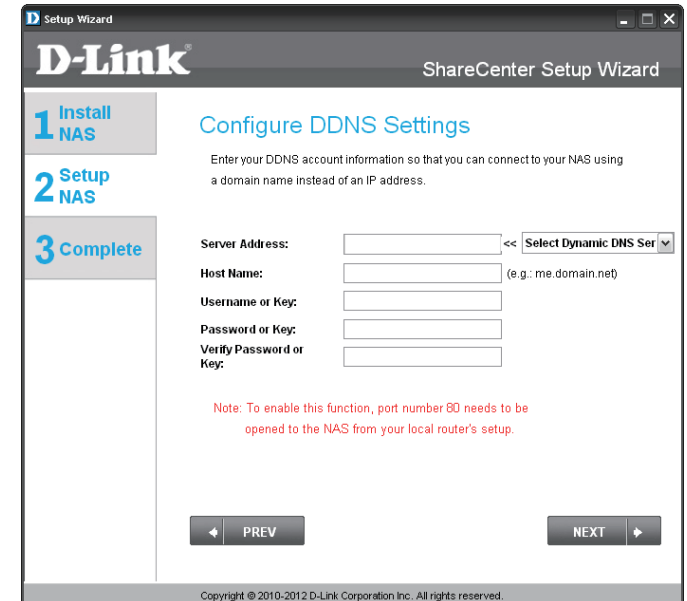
Setup Wizard

D-Link

ShareCenter Setup Wizard

1 Install NAS

2 Setup NAS

3 Complete

Configure DDNS Settings

Enter your DDNS account information so that you can connect to your NAS using a domain name instead of an IP address.

Server Address: << Select Dynamic DNS Ser

Host Name: (e.g.: me.domain.net)

Username or Key:

Password or Key:

Verify Password or Key:

Note: To enable this function, port number 80 needs to be opened to the NAS from your local router's setup.

PREV

NEXT

Copyright © 2010-2012 D-Link Corporation Inc. All rights reserved.